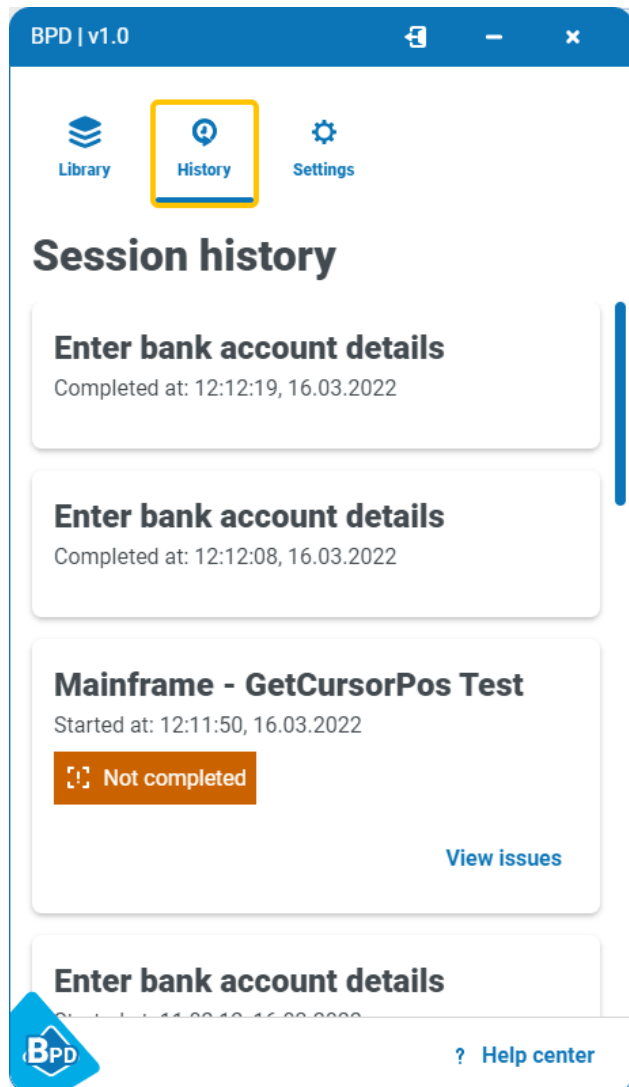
BPD | v1.0

Library

History

Settings

Session history

Enter bank account details
Completed at: 12:12:19, 16.03.2022

Enter bank account details
Completed at: 12:12:08, 16.03.2022

Mainframe - GetCursorPos Test
Started at: 12:11:50, 16.03.2022

Not completed

View issues

Enter bank account details
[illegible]

BPD

? Help center